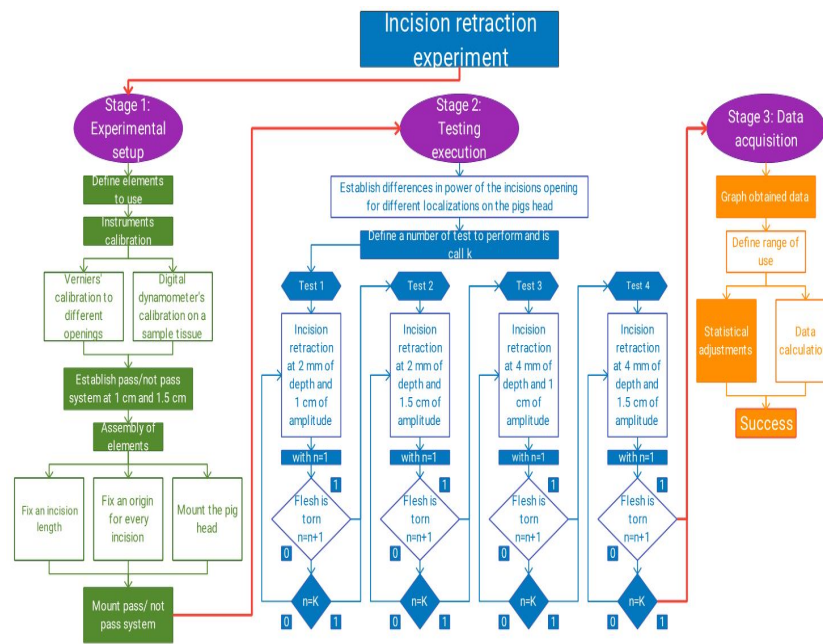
Incision retraction experiment

Stage 1: Experimental setup

Define elements to use

Instruments calibration

Verniers' calibration to different openings

Digital dynamometer's calibration on a sample tissue

Establish pass/not pass system at 1 cm and 1.5 cm

Assembly of elements

Fix an incision length

Fix an origin for every incision

Mount the pig head

Mount pass/ not pass system

Stage 2: Testing execution

Establish differences in power of the incisions opening for different localizations on the pigs head

Define a number of test to perform and is call k

Test 1

Incision retraction at 2 mm of depth and 1 cm of amplitude

with n=1

Flesh is torn n=n+1

1

0

n=K

0

1

Test 2

Incision retraction at 2 mm of depth and 1.5 cm of amplitude

with n=1

Flesh is torn n=n+1

1

0

n=K

0

1

Test 3

Incision retraction at 4 mm of depth and 1 cm of amplitude

with n=1

Flesh is torn n=n+1

1

0

n=K

0

1

Test 4

Incision retraction at 4 mm of depth and 1.5 cm of amplitude

with n=1

Flesh is torn n=n+1

1

0

n=K

0

1

Stage 3: Data acquisition

Graph obtained data

Define range of use

Statistical adjustments

Data calculation

Success